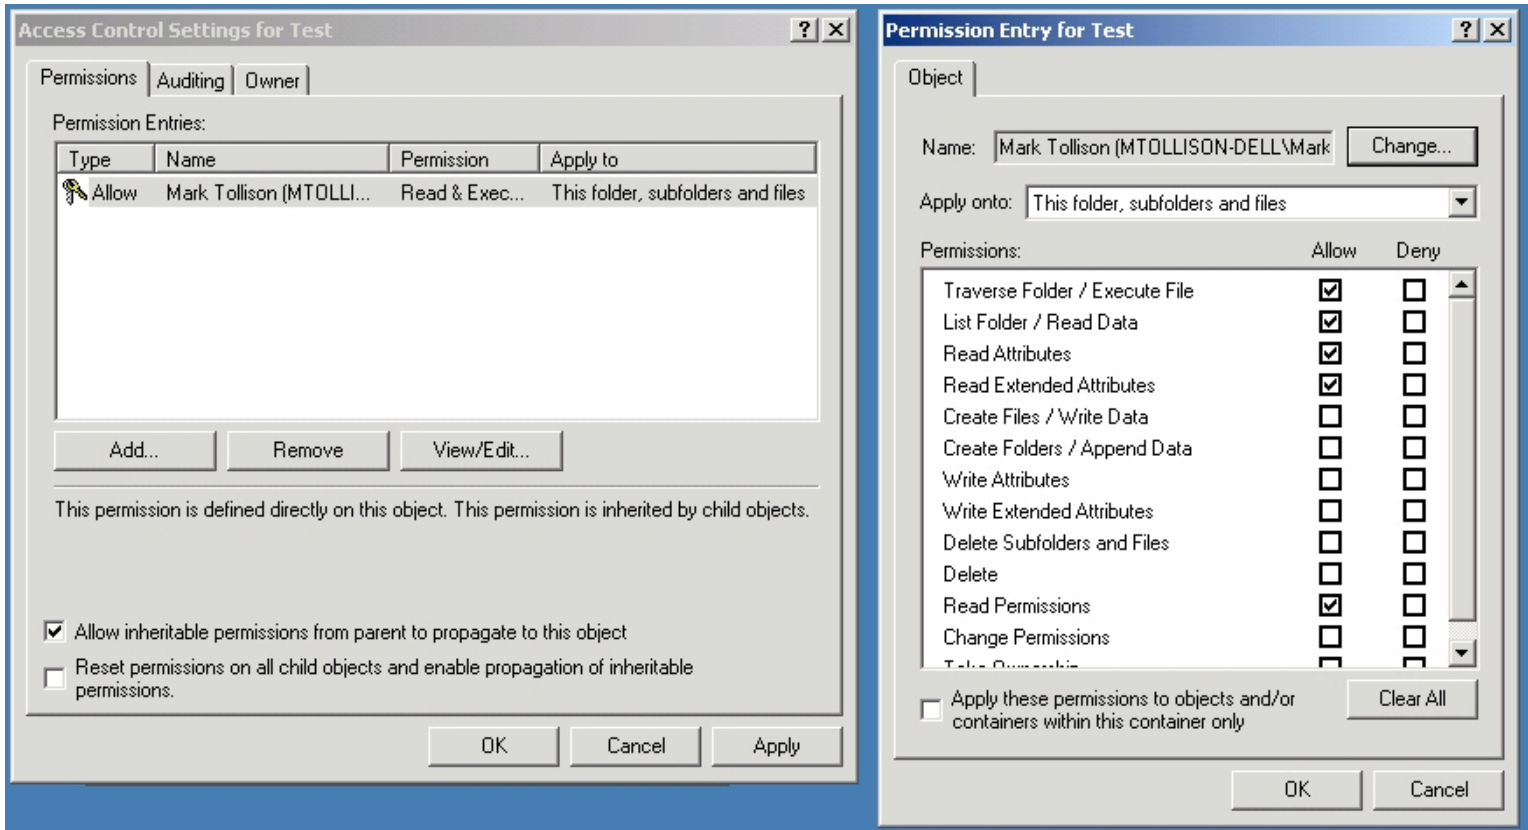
Access Control Settings for Test ? X

Permissions | Auditing | Owner

Permission Entries:

| Type | Name | Permission | Apply to |
|---|---|---|---|
| Allow | Mark Tollison (MTOLLI... | Read & Exec... | This folder, subfolders and files |

Add... Remove View/Edit...

This permission is defined directly on this object. This permission is inherited by child objects.

Allow inheritable permissions from parent to propagate to this object

Reset permissions on all child objects and enable propagation of inheritable permissions.

OK Cancel Apply

Permission Entry for Test ? X

Object

Name: Mark Tollison (MTOLLISON-DELL\Mark Change...

Apply onto: This folder, subfolders and files

| Permissions: | Allow | Deny |
|---|---|---|
| Traverse Folder / Execute File | ☑ | ☐ |
| List Folder / Read Data | ☑ | ☐ |
| Read Attributes | ☑ | ☐ |
| Read Extended Attributes | ☑ | ☐ |
| Create Files / Write Data | ☐ | ☐ |
| Create Folders / Append Data | ☐ | ☐ |
| Write Attributes | ☐ | ☐ |
| Write Extended Attributes | ☐ | ☐ |
| Delete Subfolders and Files | ☐ | ☐ |
| Delete | ☐ | ☐ |
| Read Permissions | ☑ | ☐ |
| Change Permissions | ☐ | ☐ |
| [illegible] | ☐ | ☐ |

Apply these permissions to objects and/or containers within this container only

Clear All

OK Cancel